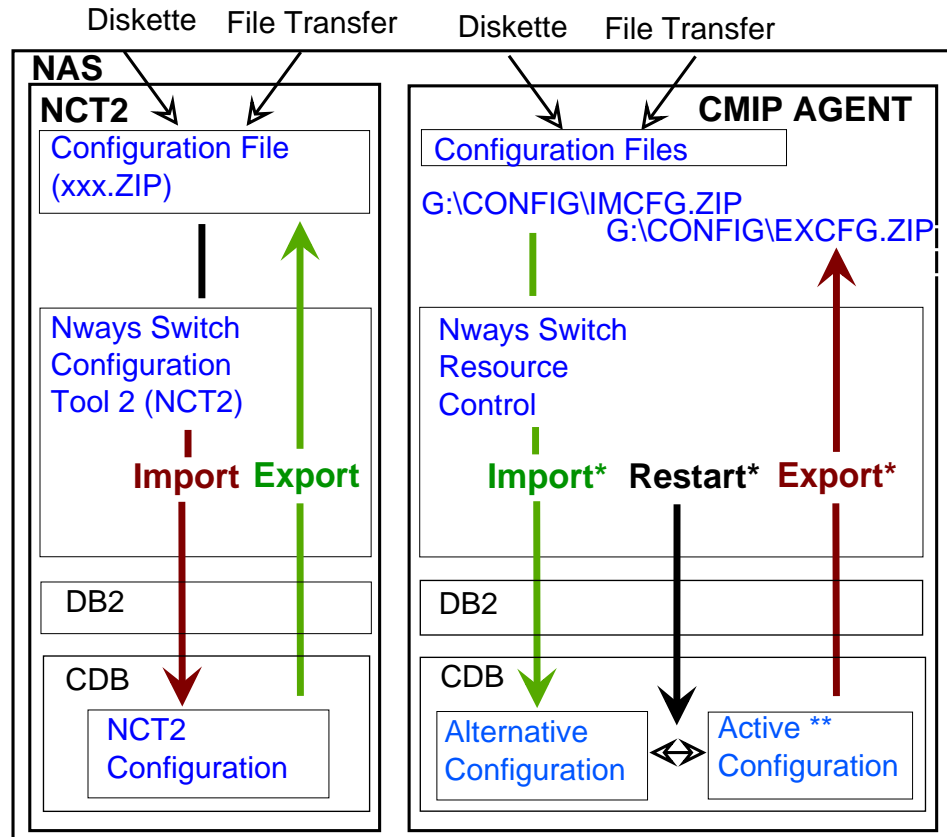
Diskette
File Transfer
Diskette
File Transfer

NAS

NCT2

Configuration File (xxx.ZIP)

Nways Switch Configuration Tool 2 (NCT2)

Import
Export

DB2

CDB

NCT2 Configuration

CMIP AGENT

Configuration Files

G:\CONFIG\IMCFG.ZIP
G:\CONFIG\EXCFG.ZIP

Nways Switch Resource Control

Import*
Restart*
Export*

DB2

CDB

Alternative Configuration

Active ** Configuration